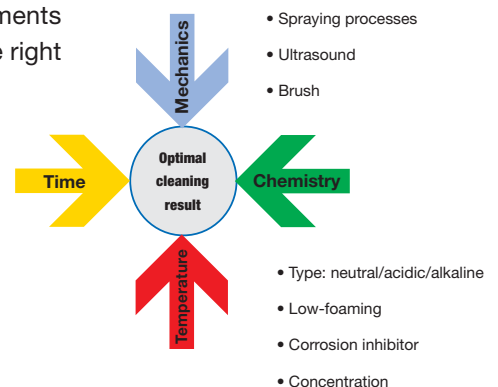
ments
e right

Mechanics

• Spraying processes
• Ultrasound
• Brush

Time

Optimal cleaning result

Chemistry

Temperature

• Type: neutral/acidic/alkaline
• Low-foaming
• Corrosion inhibitor
• Concentration